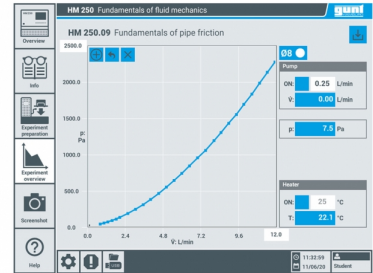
HM 250 Fundamentals of fluid mechanics

gunt

Overview

Info

Experiment preparation

Experiment overview

Screenshot

Help

HM 250.09 Fundamentals of pipe friction

2500.0

2000.0

1500.0

1000.0

500.0

0.0

p: Pa

0.0 2.4 4.8 7.2 9.6 12.0

V̇: L/min

Ø8

Pump

ON: 0.25 L/min

V̇: 0.00 L/min

p: 7.5 Pa

Heater

ON: 25 °C

T: 22.1 °C

11:32:59

11/06/20

Student